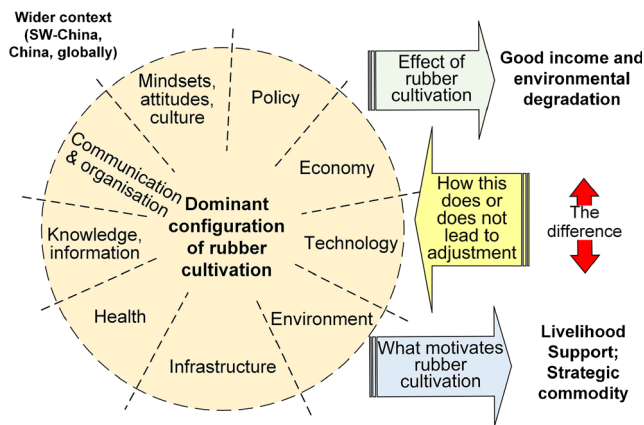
Wider context (SW-China, China, globally)

Mindsets, attitudes, culture

Policy

Economy

Communication & organisation

Dominant configuration of rubber cultivation

Technology

Knowledge, information

Health

Environment

Infrastructure

Effect of rubber cultivation

Good income and environmental degradation

How this does or does not lead to adjustment

The difference

What motivates rubber cultivation

Livelihood Support; Strategic commodity